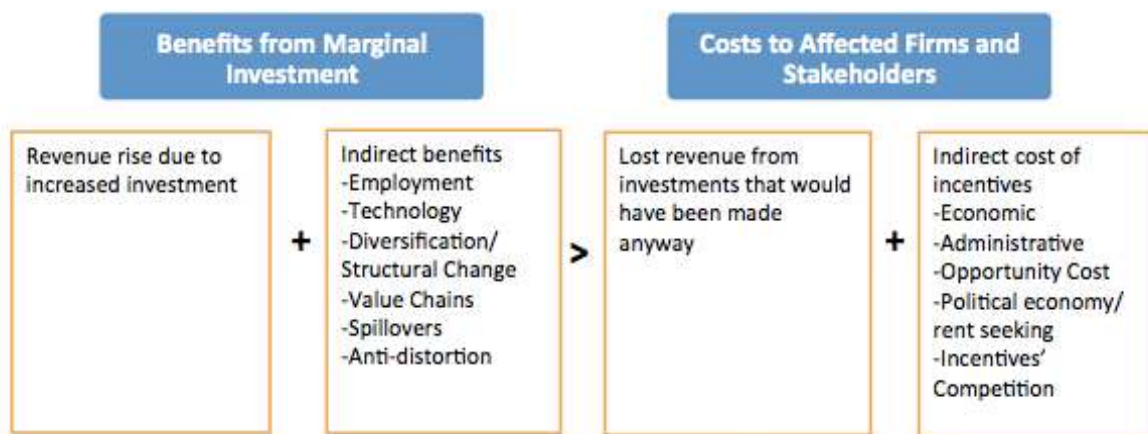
Benefits from Marginal Investment

Costs to Affected Firms and Stakeholders

Revenue rise due to increased investment

+

Indirect benefits
-Employment
-Technology
-Diversification/ Structural Change
-Value Chains
-Spillovers
-Anti-distortion

>

Lost revenue from investments that would have been made anyway

+

Indirect cost of incentives
-Economic
-Administrative
-Opportunity Cost
-Political economy/ rent seeking
-Incentives' Competition